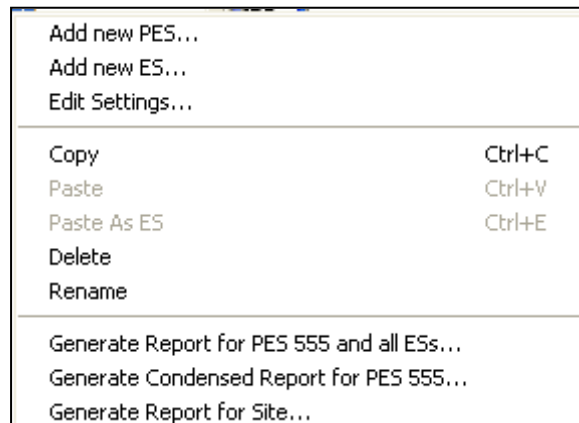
Add new PES...
Add new ES...
Edit Settings...

Copy Ctrl+C
Paste Ctrl+V
Paste As ES Ctrl+E
Delete
Rename

Generate Report for PES 555 and all ESs...
Generate Condensed Report for PES 555...
Generate Report for Site...